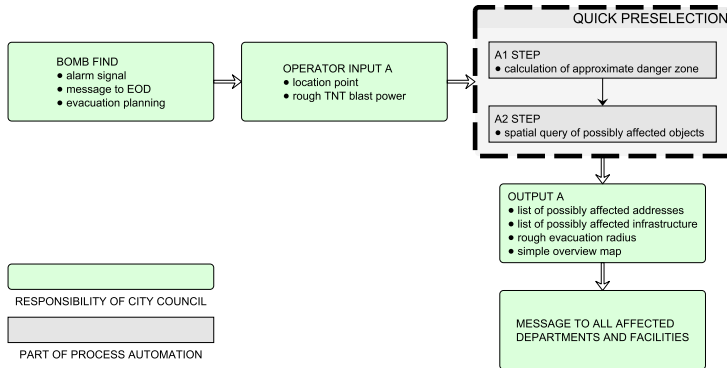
BOMB FIND
● alarm signal
● message to EOD
● evacuation planning

OPERATOR INPUT A
● location point
● rough TNT blast power

QUICK PRESELECTION

A1 STEP
● calculation of approximate danger zone

A2 STEP
● spatial query of possibly affected objects

OUTPUT A
● list of possibly affected addresses
● list of possibly affected infrastructure
● rough evacuation radius
● simple overview map

MESSAGE TO ALL AFFECTED DEPARTMENTS AND FACILITIES

RESPONSIBILITY OF CITY COUNCIL

PART OF PROCESS AUTOMATION